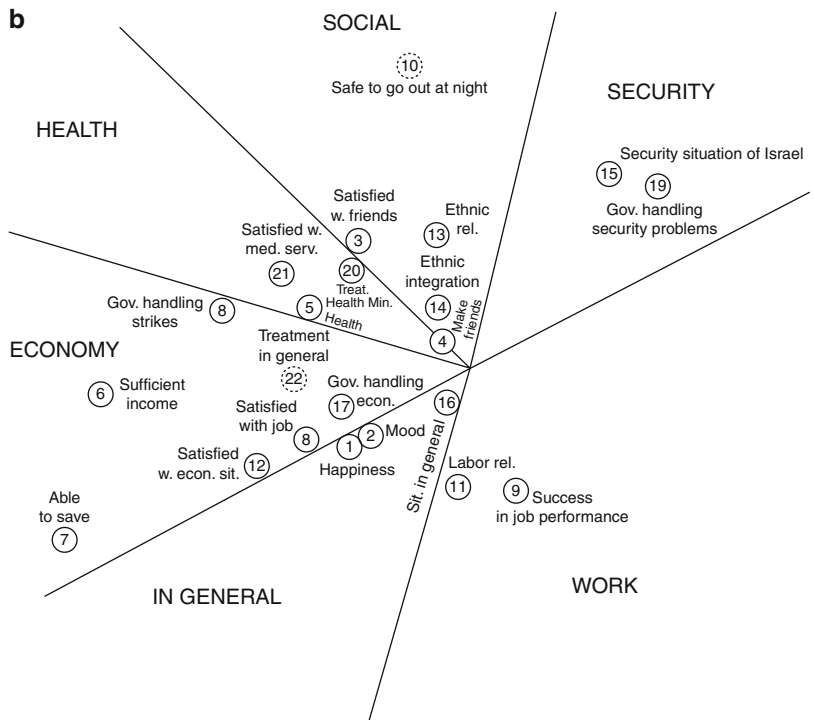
b

SOCIAL

10
Safe to go out at night

SECURITY

HEALTH

Security situation of Israel
15
19
Gov. handling security problems

Satisfied w. friends
3

Ethnic rel.
13

Satisfied w. med. serv.
21

20
Treat. Health Min.

Ethnic integration
14

Gov. handling strikes
8

5
Health

Make friends
4

ECONOMY

Treatment in general
22

6
Sufficient income

Gov. handling econ.
17

16

Satisfied with job
8

1
2
Mood

Satisfied w. econ. sit.
12

Happiness

Sit. in general

Labor rel.
11

9
Success in job performance

Able to save
7

IN GENERAL

WORK